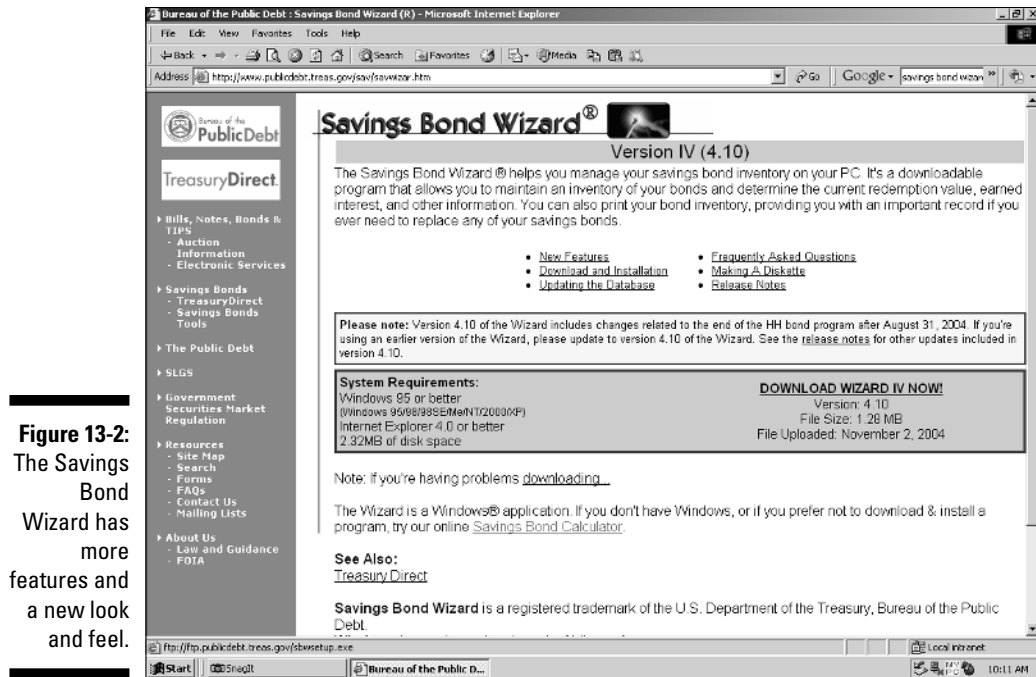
Figure 13-2: The Savings Bond Wizard has more features and a new look and feel.

Bureau of the Public Debt : Savings Bond Wizard (R) - Microsoft Internet Explorer

File Edit View Favorites Tools Help

Back Search Favorites Media

Address http://www.publicdebt.treas.gov/sav/savwizar.htm

Go Google savings bond wizard

Bureau of the Public Debt

TreasuryDirect

Bills, Notes, Bonds & TIPS
- Auction Information
- Electronic Services

Savings Bonds
- TreasuryDirect
- Savings Bonds Tools

The Public Debt

SLGS

Government Securities Market Regulation

Resources
- Site Map
- Search
- Forms
- FAQs
- Contact Us
- Mailing Lists

About Us
- Law and Guidance
- FOIA

Savings Bond Wizard®

Version IV (4.10)

The Savings Bond Wizard ® helps you manage your savings bond inventory on your PC. It's a downloadable program that allows you to maintain an inventory of your bonds and determine the current redemption value, earned interest, and other information. You can also print your bond inventory, providing you with an important record if you ever need to replace any of your savings bonds.

- New Features
- Download and Installation
- Updating the Database
- Frequently Asked Questions
- Making A Diskette
- Release Notes

Please note: Version 4.10 of the Wizard includes changes related to the end of the HH bond program after August 31, 2004. If you're using an earlier version of the Wizard, please update to version 4.10 of the Wizard. See the release notes for other updates included in version 4.10.

System Requirements:
Windows 95 or better
(Windows 95/98/98SE/Me/NT/2000/XP)
Internet Explorer 4.0 or better
2.32MB of disk space

DOWNLOAD WIZARD IV NOW!
Version: 4.10
File Size: 1.28 MB
File Uploaded: November 2, 2004

Note: If you're having problems downloading...

The Wizard is a Windows® application. If you don't have Windows, or if you prefer not to download & install a program, try our online Savings Bond Calculator.

See Also:
Treasury Direct

Savings Bond Wizard is a registered trademark of the U.S. Department of the Treasury, Bureau of the Public Debt.

ftp://ftp.publicdebt.treas.gov/sbwsetup.exe

Local intranet

Start SnagIt Bureau of the Public D...

10:11 AM